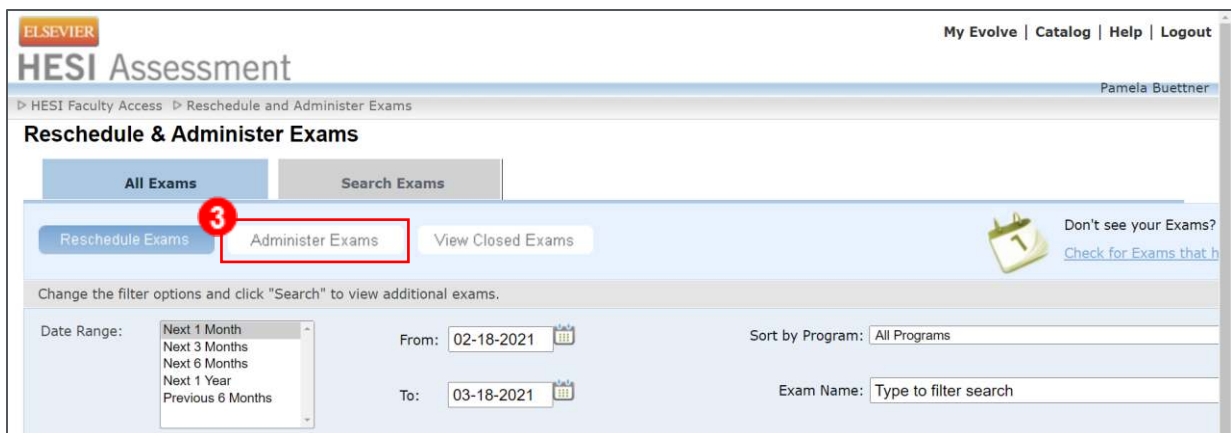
ELSEVIER
HESI Assessment

My Evolve | Catalog | Help | Logout

Pamela Buettner

▷ HESI Faculty Access ▷ Reschedule and Administer Exams

Reschedule & Administer Exams

All Exams | Search Exams

3

Reschedule Exams | Administer Exams | View Closed Exams

1

Don't see your Exams?
Check for Exams that h

Change the filter options and click "Search" to view additional exams.

Date Range:
Next 1 Month
Next 3 Months
Next 6 Months
Next 1 Year
Previous 6 Months

From: 02-18-2021

To: 03-18-2021

Sort by Program: All Programs

Exam Name: Type to filter search